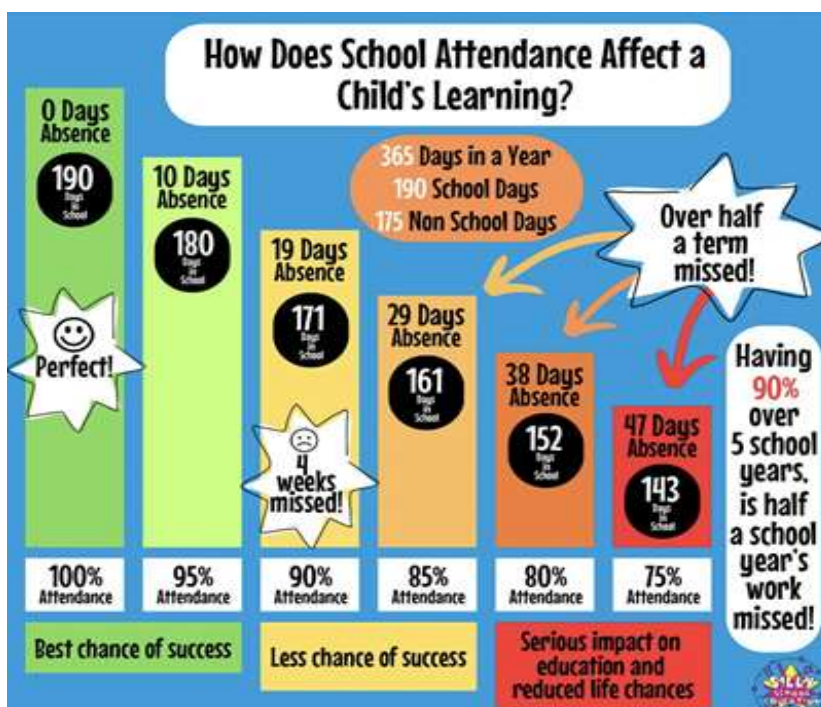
How Does School Attendance Affect a Child's Learning?

0 Days Absence
190 Days in School
Perfect!

10 Days Absence
180 Days in School

19 Days Absence
171 Days in School
4 weeks missed!

29 Days Absence
161 Days in School

38 Days Absence
152 Days in School

47 Days Absence
143 Days in School

365 Days in a Year
190 School Days
175 Non School Days

Over half a term missed!

Having 90% over 5 school years, is half a school year's work missed!

| 100% Attendance | 95% Attendance | 90% Attendance | 85% Attendance | 80% Attendance | 75% Attendance |
|---|---|---|---|---|---|

Best chance of success

Less chance of success

Serious impact on education and reduced life chances

Silly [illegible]